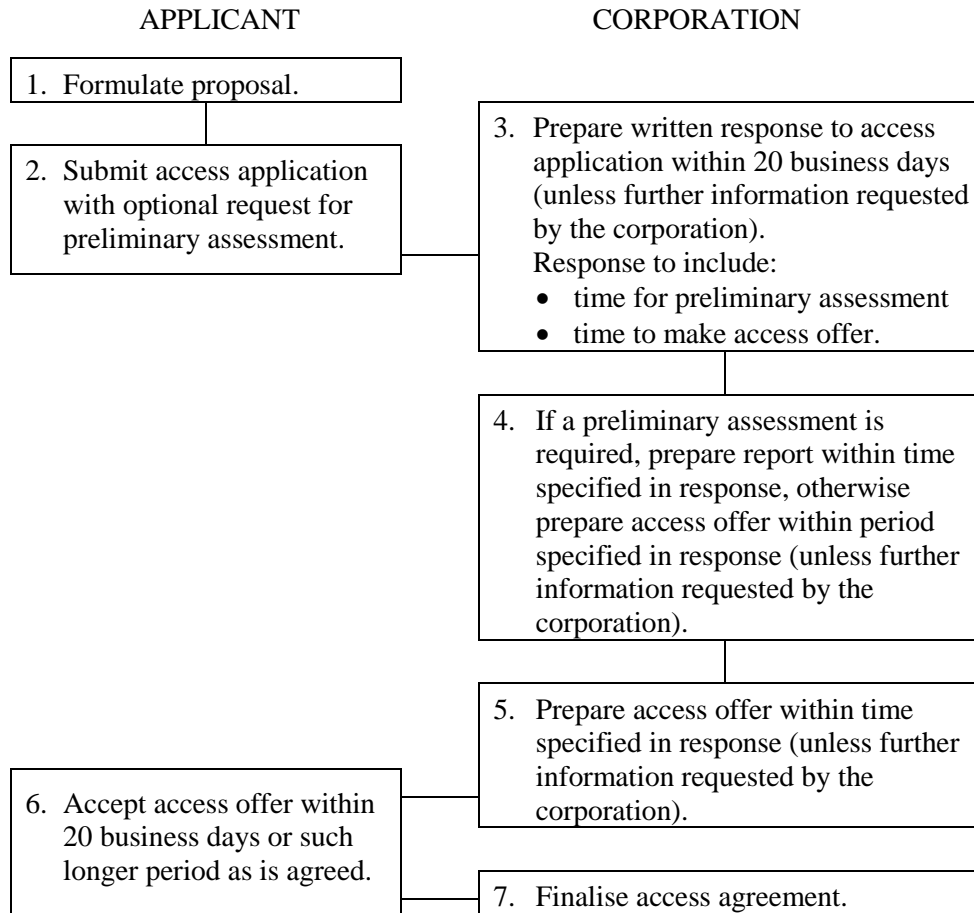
APPLICANT

CORPORATION

1. Formulate proposal.

2. Submit access application with optional request for preliminary assessment.

3. Prepare written response to access application within 20 business days (unless further information requested by the corporation).
Response to include:
- time for preliminary assessment
- time to make access offer.

4. If a preliminary assessment is required, prepare report within time specified in response, otherwise prepare access offer within period specified in response (unless further information requested by the corporation).

5. Prepare access offer within time specified in response (unless further information requested by the corporation).

6. Accept access offer within 20 business days or such longer period as is agreed.

7. Finalise access agreement.